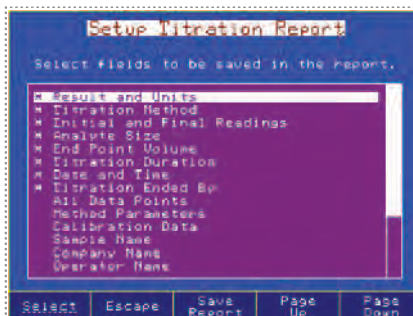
Setup Titration Report

Select fields to be saved in the report.

* Result and Units
* Titration Method
* Initial and Final Readings
* Analyte Size
* End Point Volume
* Titration Duration
* Date and Time
* Titration Ended By
All Data Points
Method Parameters
Calibration Data
Sample Name
Company Name
Operator Name

Select | Escape | Save Report | Page Up | Page Down